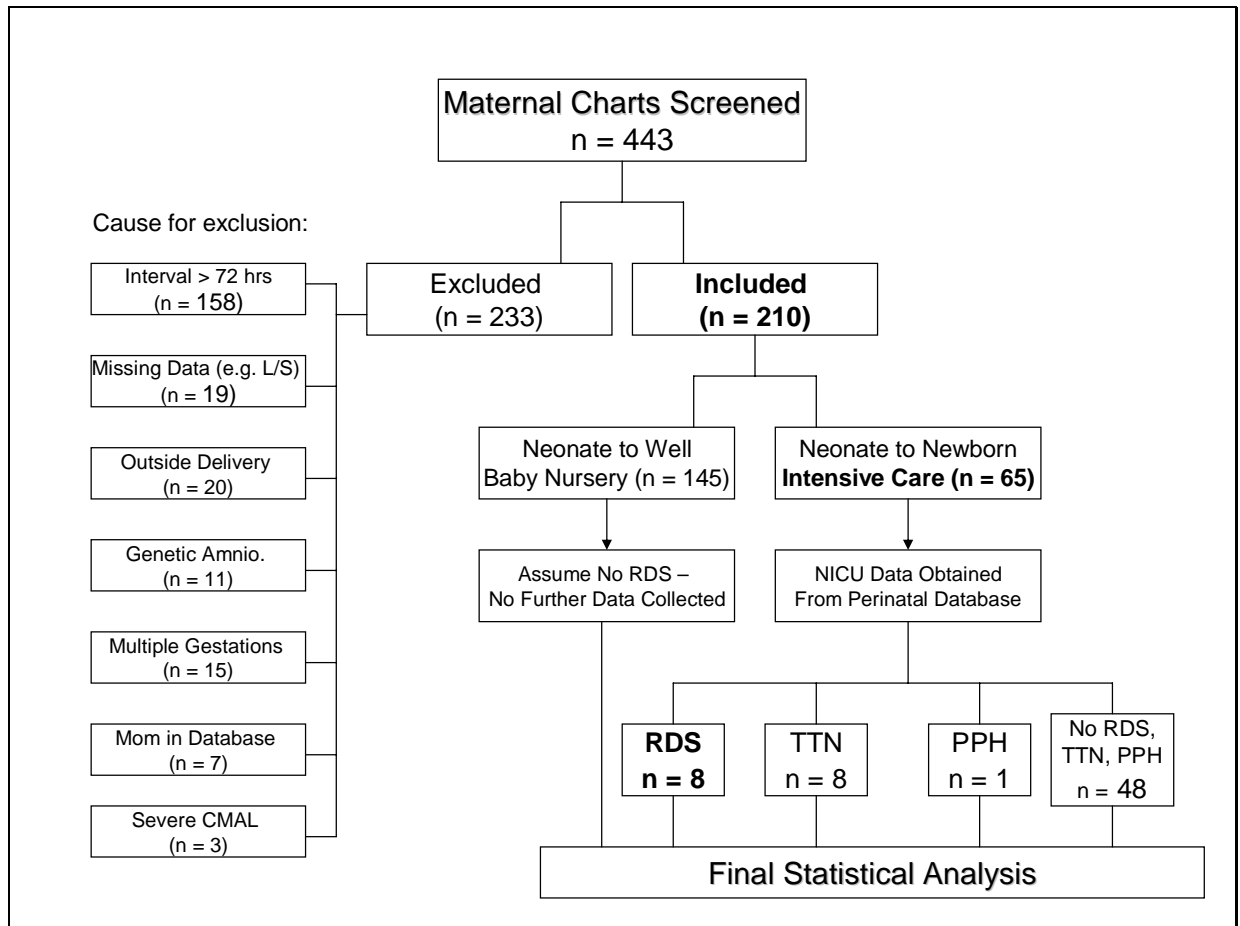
Maternal Charts Screened
n = 443

Cause for exclusion:

Interval > 72 hrs
(n = 158)

Missing Data (e.g. L/S)
(n = 19)

Outside Delivery
(n = 20)

Genetic Amnio.
(n = 11)

Multiple Gestations
(n = 15)

Mom in Database
(n = 7)

Severe CMAL
(n = 3)

Excluded
(n = 233)

Included
(n = 210)

Neonate to Well Baby Nursery (n = 145)

Neonate to Newborn Intensive Care (n = 65)

Assume No RDS – No Further Data Collected

NICU Data Obtained From Perinatal Database

RDS
n = 8

TTN
n = 8

PPH
n = 1

No RDS, TTN, PPH
n = 48

Final Statistical Analysis